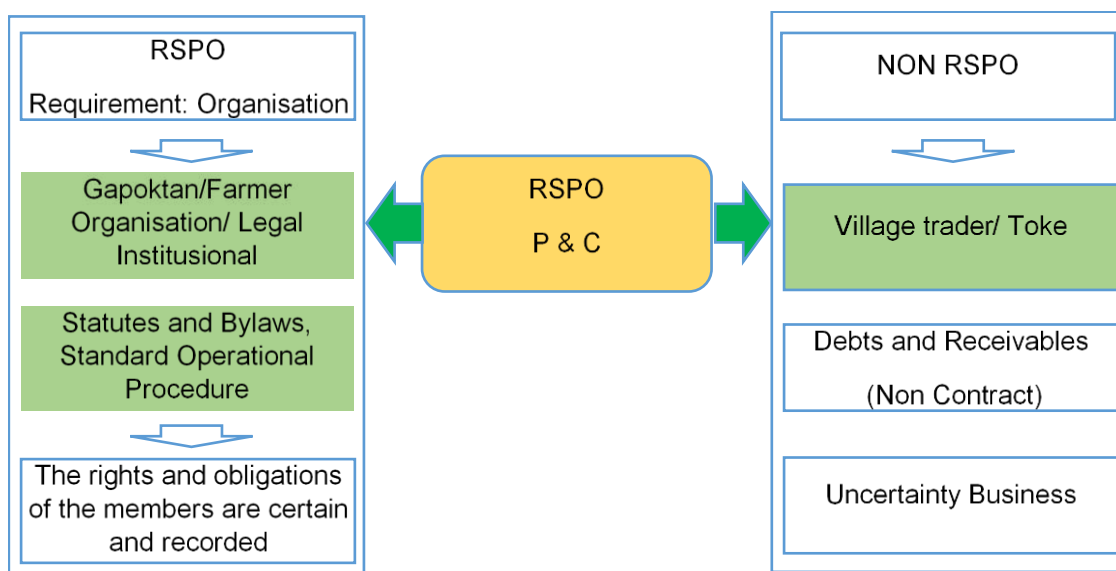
RSPO

Requirement: Organisation

Gapoktan/Farmer Organisation/ Legal Institusional

Statutes and Bylaws, Standard Operational Procedure

The rights and obligations of the members are certain and recorded

RSPO

P & C

NON RSPO

Village trader/ Toke

Debts and Receivables

(Non Contract)

Uncertainty Business